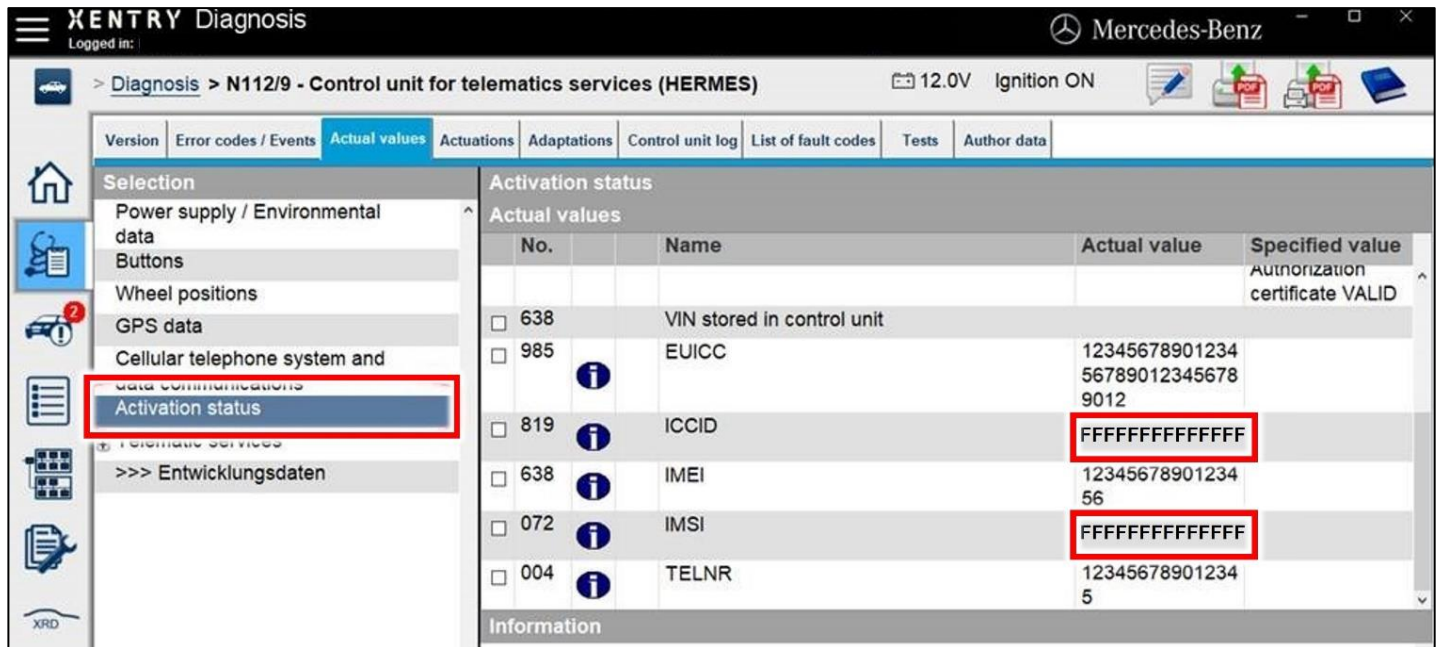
XENTRY Diagnosis
Logged in:
Mercedes-Benz

> Diagnosis > N112/9 - Control unit for telematics services (HERMES)
12.0V Ignition ON

Version | Error codes / Events | Actual values | Actuations | Adaptations | Control unit log | List of fault codes | Tests | Author data

2

Selection
Power supply / Environmental data
Buttons
Wheel positions
GPS data
Cellular telephone system and data communications
Activation status
Telematic services
>>> Entwicklungsdaten

XRD

Activation status
Actual values

| No. | | Name | Actual value | Specified value |
|---|---|---|---|---|
| | | | | Authorization certificate VALID |
| 638 | | VIN stored in control unit | | |
| 985 | i | EUICC | 12345678901234567890123456789012 | |
| 819 | i | ICCID | FFFFFFFFFFFFFF | |
| 638 | i | IMEI | 1234567890123456 | |
| 072 | i | IMSI | FFFFFFFFFFFFFF | |
| 004 | i | TELNR | 123456789012345 | |

Information